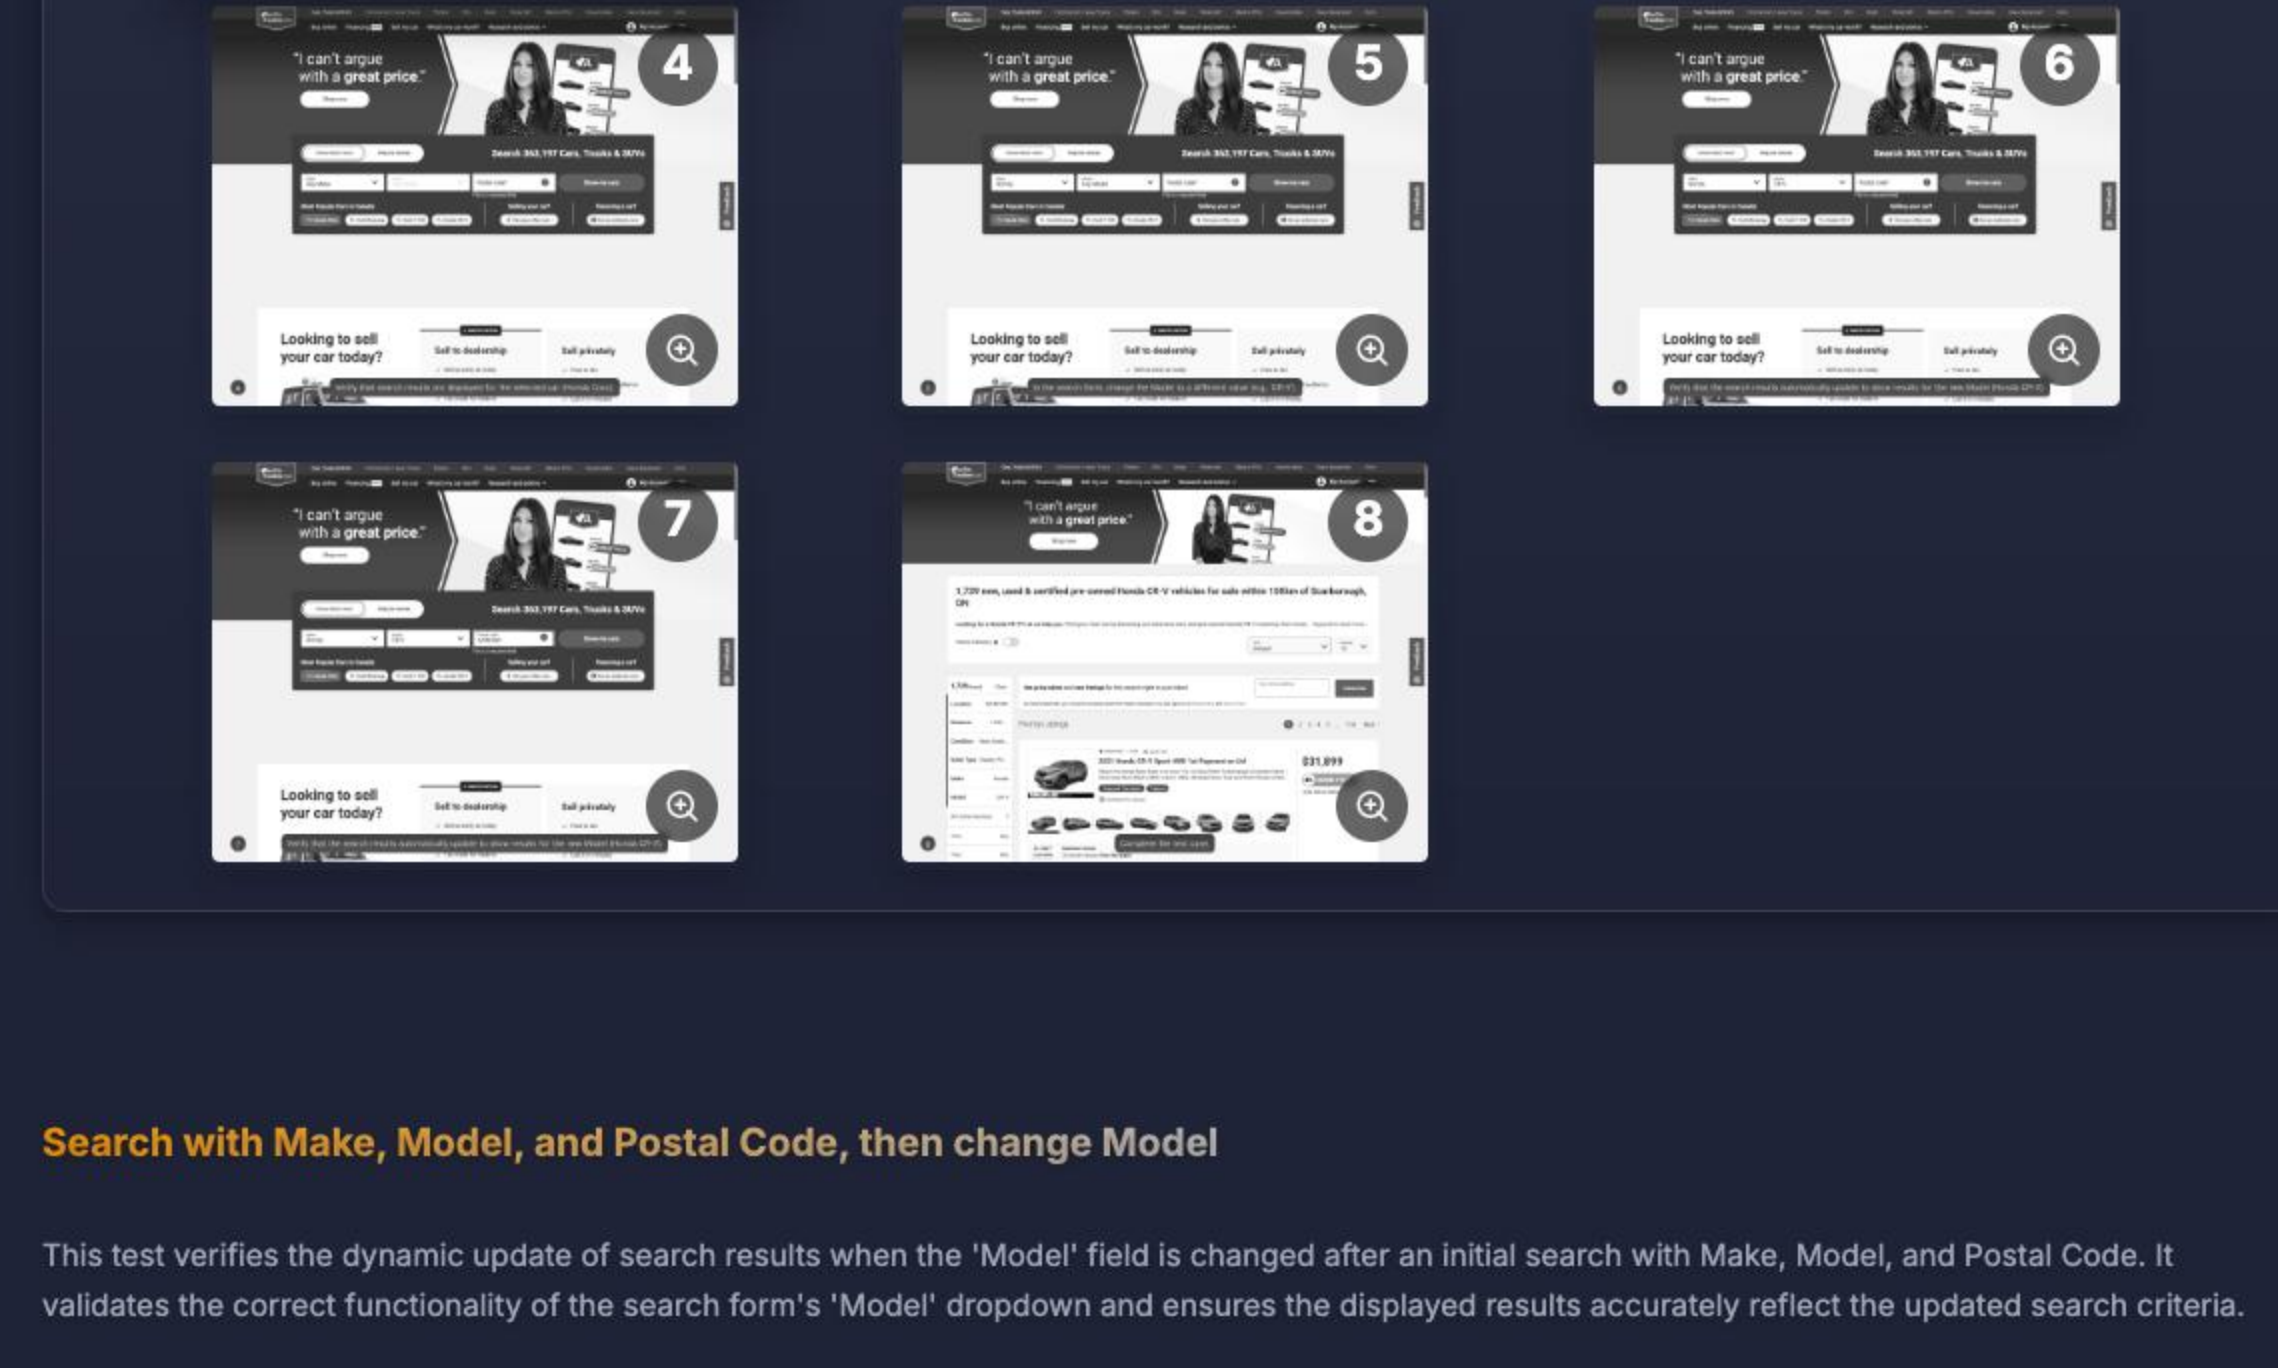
"I can't argue with a great price."

4

Search 363,197 Cars, Trucks & SUVs

Looking to sell your car today?

Sell to dealership

Sell privately

"I can't argue with a great price."

5

Search 363,197 Cars, Trucks & SUVs

Looking to sell your car today?

Sell to dealership

Sell privately

"I can't argue with a great price."

6

Search 363,197 Cars, Trucks & SUVs

Looking to sell your car today?

Sell to dealership

Sell privately

"I can't argue with a great price."

7

Search 363,197 Cars, Trucks & SUVs

Looking to sell your car today?

Sell to dealership

Sell privately

"I can't argue with a great price."

8

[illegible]

$31,899

Search with Make, Model, and Postal Code, then change Model

This test verifies the dynamic update of search results when the 'Model' field is changed after an initial search with Make, Model, and Postal Code. It validates the correct functionality of the search form's 'Model' dropdown and ensures the displayed results accurately reflect the updated search criteria.